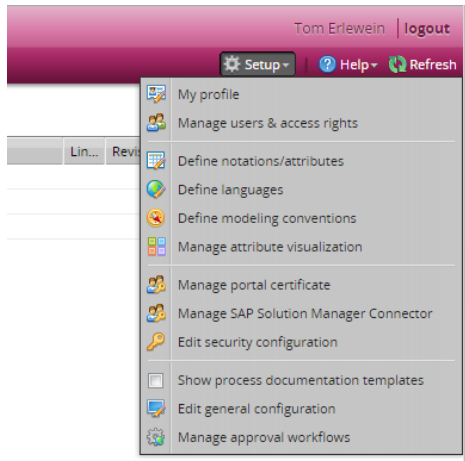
Tom Erlewein | logout

Setup

Help

Refresh

Lin...

Revis

My profile

Manage users & access rights

Define notations/attributes

Define languages

Define modeling conventions

Manage attribute visualization

Manage portal certificate

Manage SAP Solution Manager Connector

Edit security configuration

Show process documentation templates

Edit general configuration

Manage approval workflows